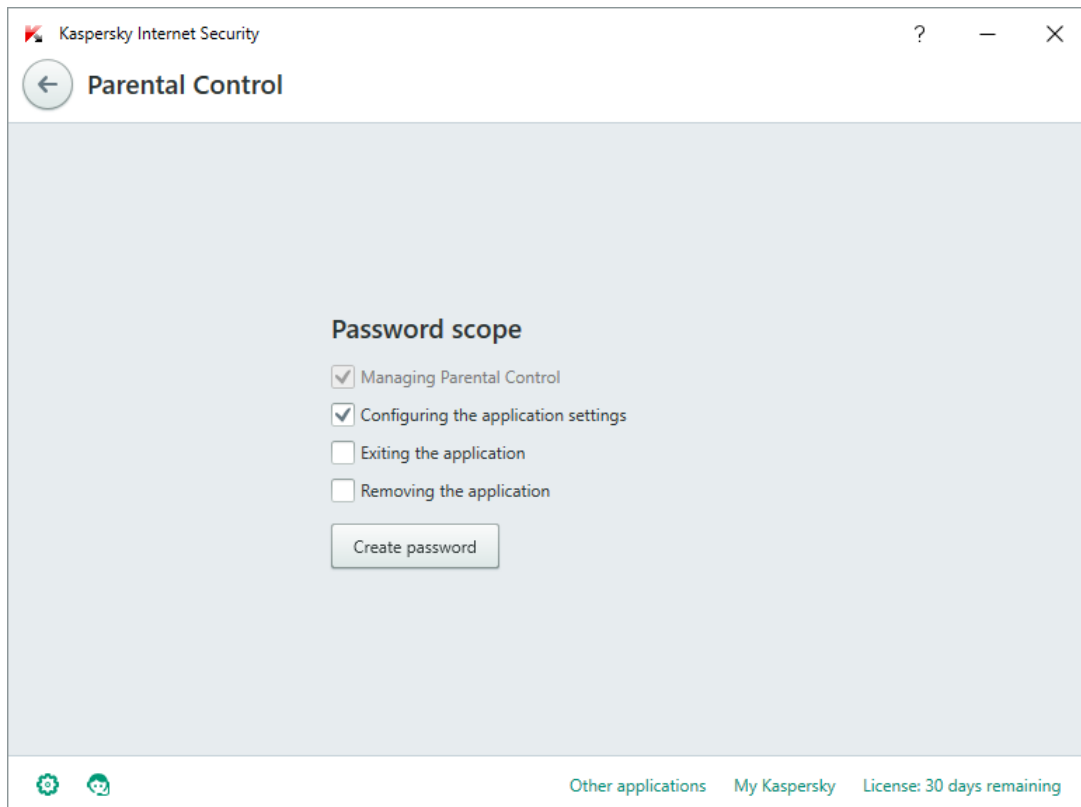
Kaspersky Internet Security

?

Parental Control

Password scope

Managing Parental Control

Configuring the application settings

Exiting the application

Removing the application

Create password

Other applications My Kaspersky License: 30 days remaining